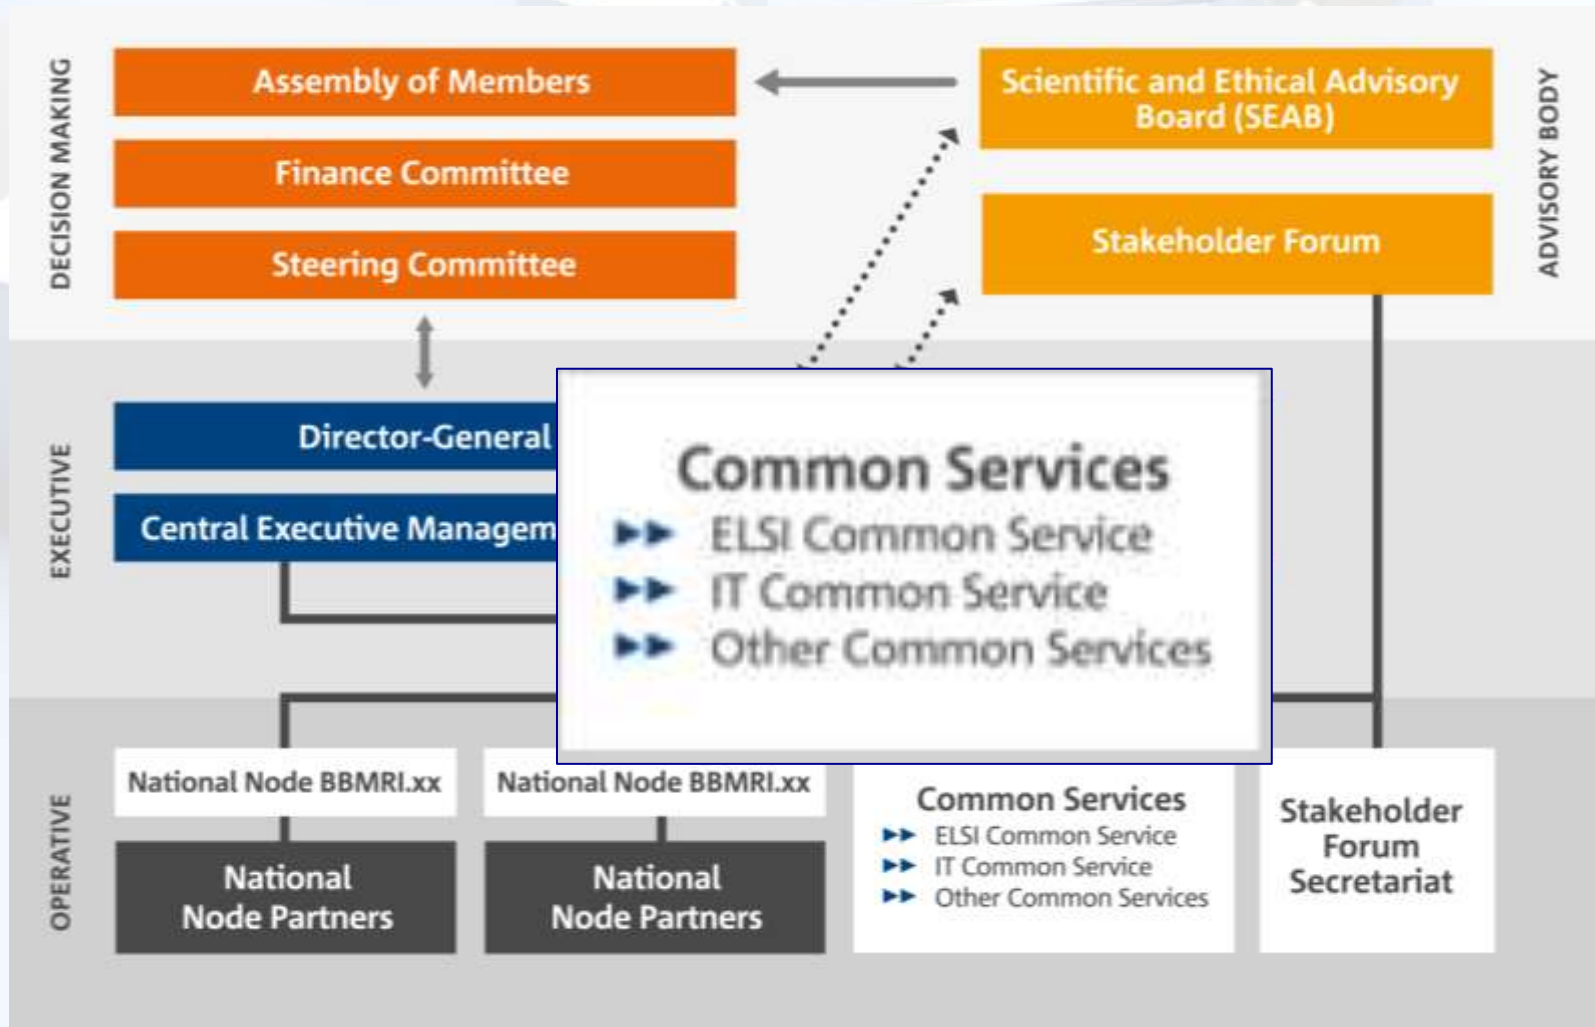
DECISION MAKING

Assembly of Members

Finance Committee

Steering Committee

Scientific and Ethical Advisory Board (SEAB)

Stakeholder Forum

ADVISORY BODY

EXECUTIVE

Director-General

Central Executive Managem

Common Services
ELSI Common Service
IT Common Service
Other Common Services

OPERATIVE

National Node BBMRI.xx

National Node Partners

National Node BBMRI.xx

National Node Partners

Common Services
ELSI Common Service
IT Common Service
Other Common Services

Stakeholder Forum Secretariat